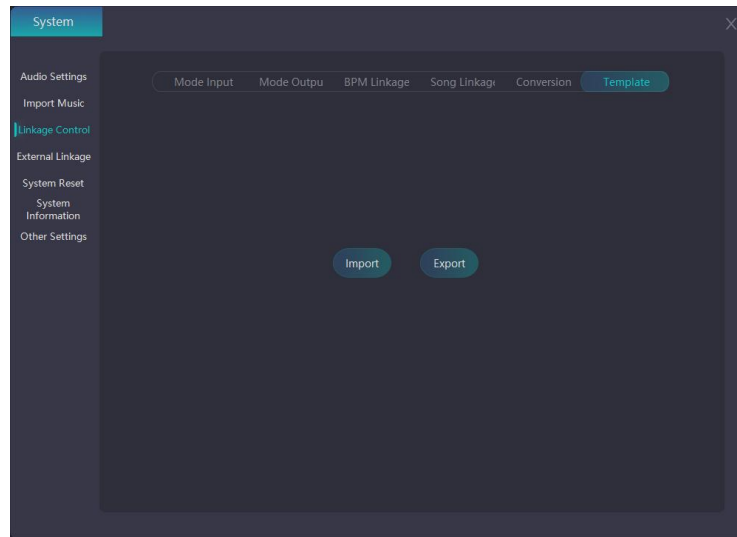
System

X

Audio Settings
Import Music
Linkage Control
External Linkage
System Reset
System Information
Other Settings

Mode Input
Mode Outpu
BPM Linkage
Song Linkag
Conversion
Template

Import
Export